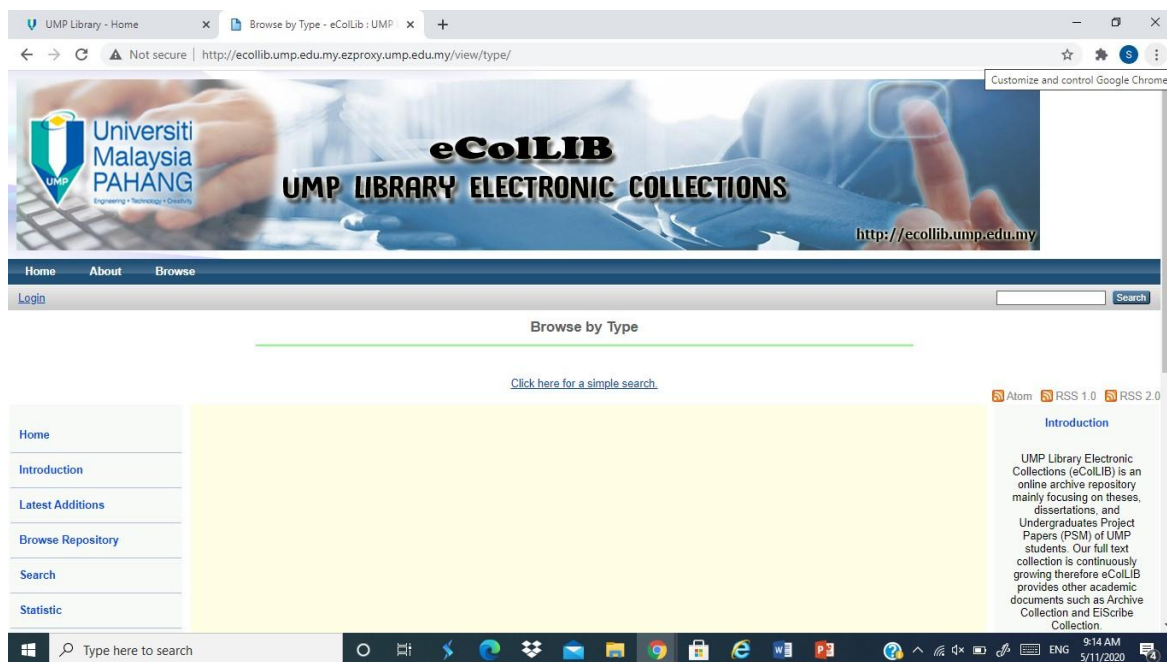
UMP Library - Home
Browse by Type - eColLib : UMP
Not secure | http://ecollib.ump.edu.my.ezproxy.ump.edu.my/view/type/
Customize and control Google Chrome

Universiti Malaysia PAHANG
UMP
Engineering • Technology • Creativity
eColLIB
UMP LIBRARY ELECTRONIC COLLECTIONS
http://ecollib.ump.edu.my

Home About Browse
Login
Search

Browse by Type

Click here for a simple search.

Atom RSS 1.0 RSS 2.0

Home
Introduction
Latest Additions
Browse Repository
Search
Statistic

Introduction

UMP Library Electronic Collections (eColLIB) is an online archive repository mainly focusing on theses, dissertations, and Undergraduates Project Papers (PSM) of UMP students. Our full text collection is continuously growing therefore eColLIB provides other academic documents such as Archive Collection and ElScribe Collection.

Type here to search
ENG
9:14 AM
5/11/2020